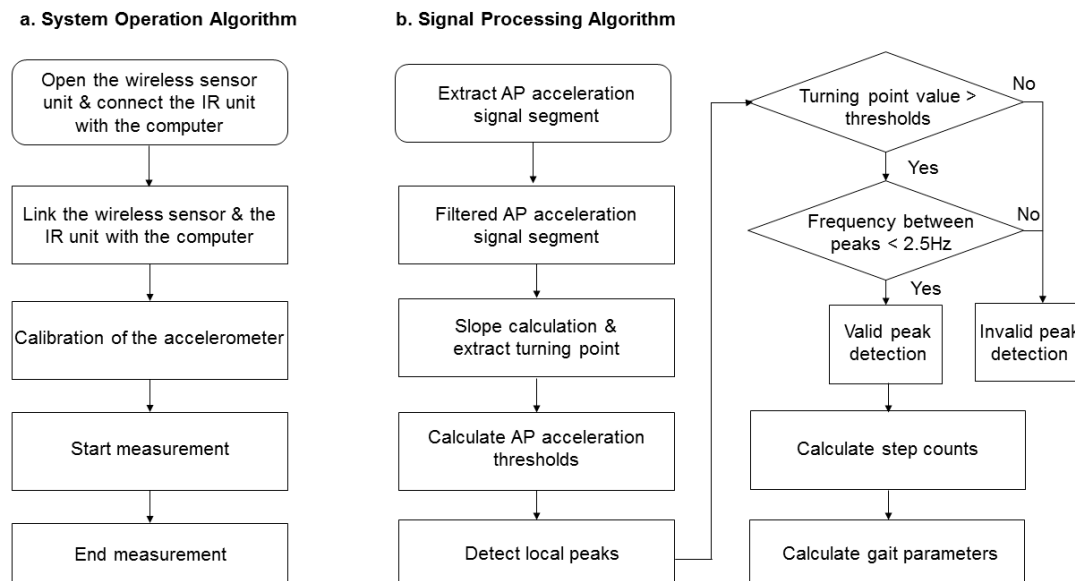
a. System Operation Algorithm

Open the wireless sensor unit & connect the IR unit with the computer

Link the wireless sensor & the IR unit with the computer

Calibration of the accelerometer

Start measurement

End measurement

b. Signal Processing Algorithm

Extract AP acceleration signal segment

Filtered AP acceleration signal segment

Slope calculation & extract turning point

Calculate AP acceleration thresholds

Detect local peaks

Turning point value > thresholds

No

Yes

Frequency between peaks < 2.5Hz

No

Yes

Valid peak detection

Invalid peak detection

Calculate step counts

Calculate gait parameters